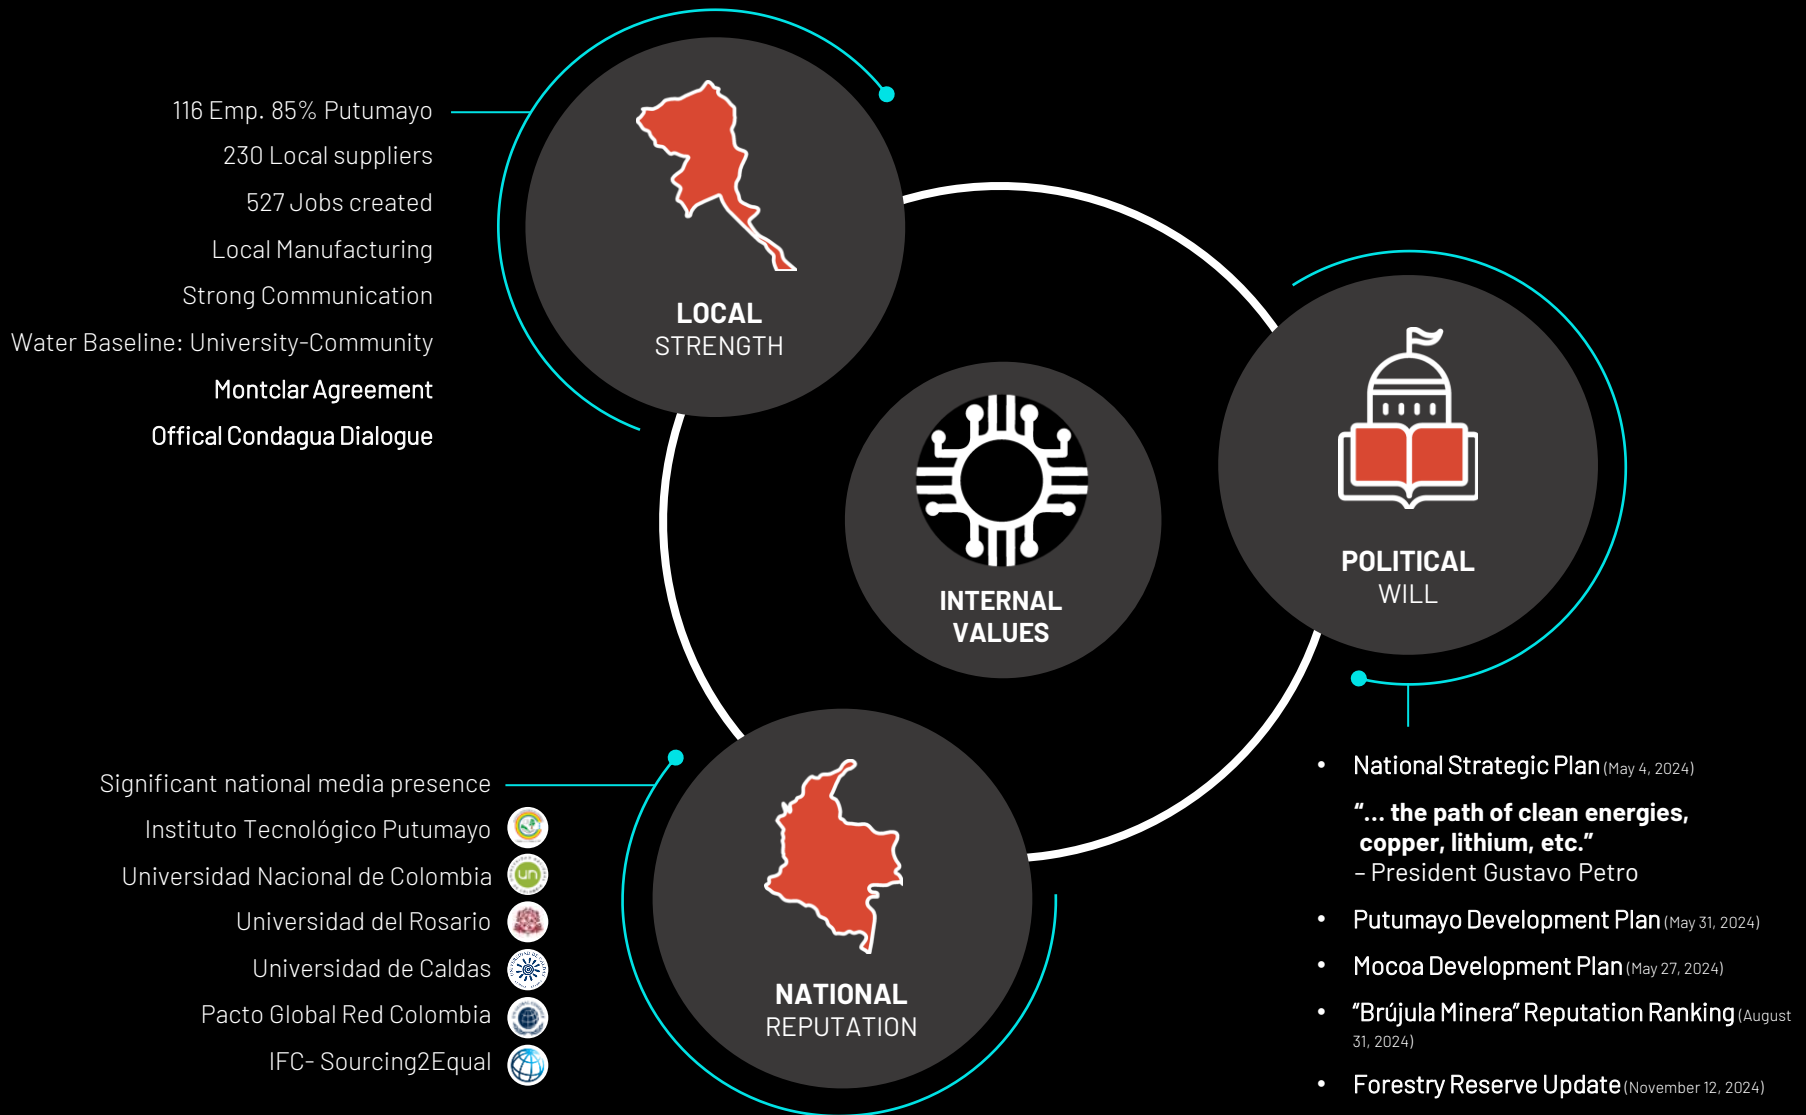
116 Emp. 85% Putumayo

230 Local suppliers

527 Jobs created

Local Manufacturing

Strong Communication

Water Baseline: University-Community

Montclar Agreement

Offical Condagua Dialogue

LOCAL
STRENGTH

INTERNAL
VALUES

POLITICAL
WILL

NATIONAL
REPUTATION

Significant national media presence

Instituto Tecnológico Putumayo

Universidad Nacional de Colombia

Universidad del Rosario

Universidad de Caldas

Pacto Global Red Colombia

IFC- Sourcing2Equal

- National Strategic Plan (May 4, 2024)

"... the path of clean energies, copper, lithium, etc."
– President Gustavo Petro

- Putumayo Development Plan (May 31, 2024)
- Mocoa Development Plan (May 27, 2024)
- "Brújula Minera" Reputation Ranking (August 31, 2024)
- Forestry Reserve Update (November 12, 2024)